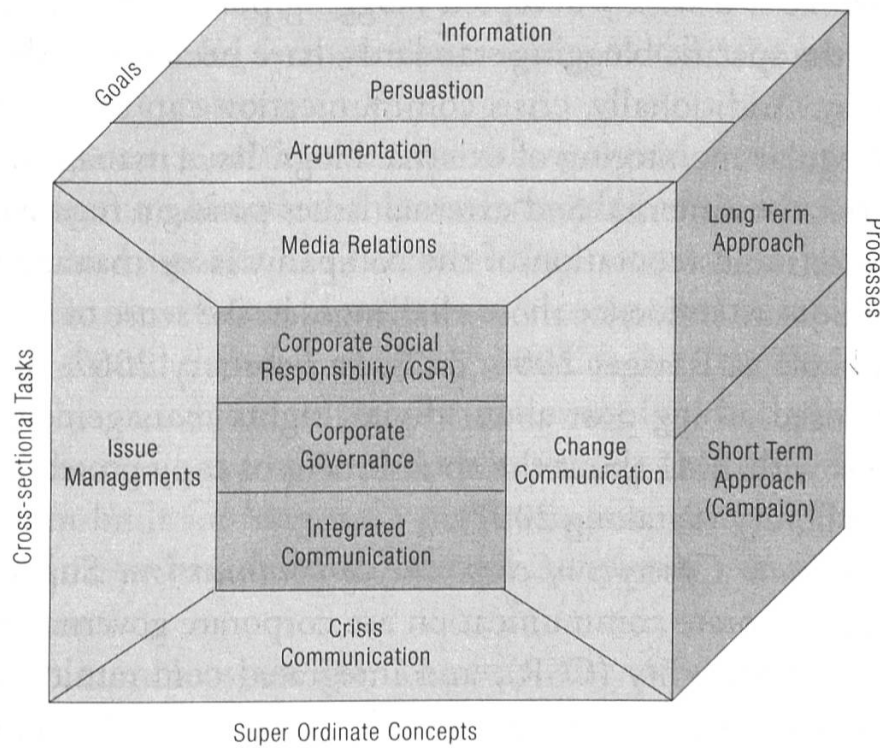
Goals

Information

Persuastion

Argumentation

Media Relations

Long Term Approach

Processes

Corporate Social Responsibility (CSR)

Cross-sectional Tasks

Corporate Governance

Issue Managements

Change Communication

Short Term Approach (Campaign)

Integrated Communication

Crisis Communication

Super Ordinate Concepts